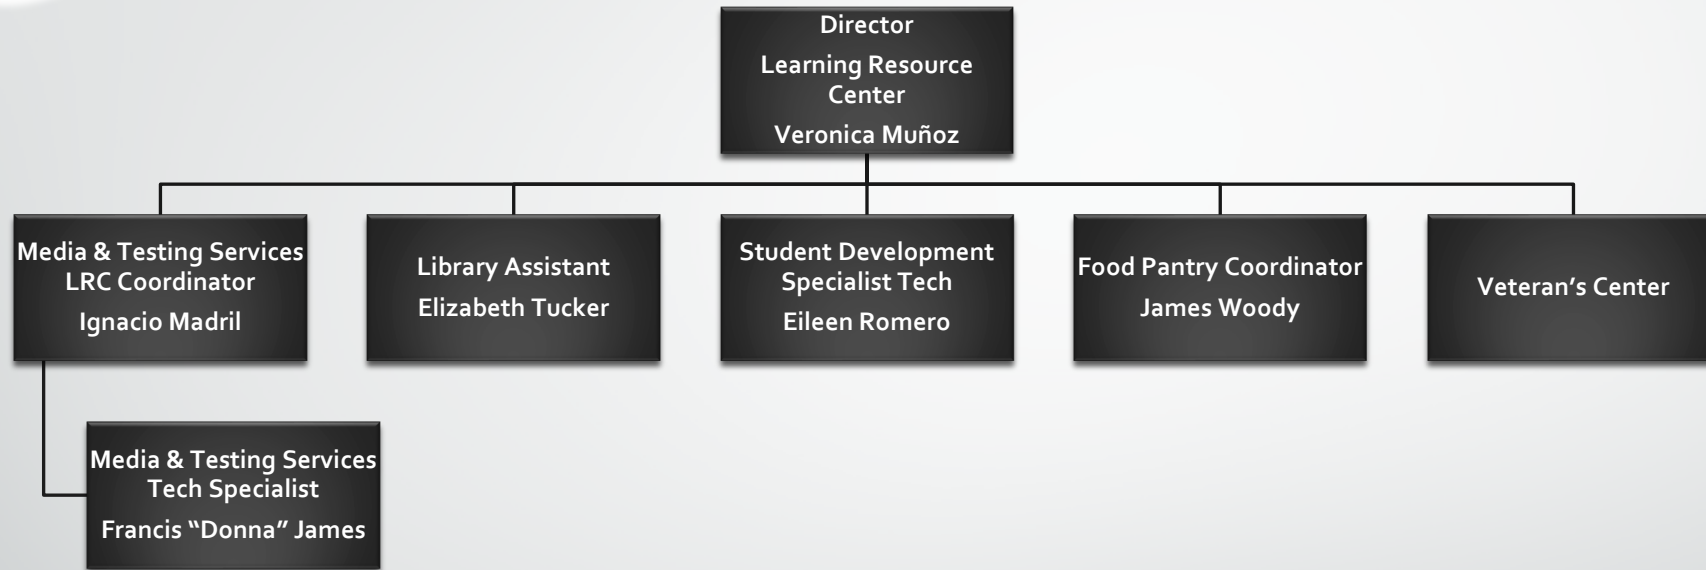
Director

Learning Resource Center

Veronica Muñoz

Media & Testing Services LRC Coordinator

Ignacio Madril

Library Assistant

Elizabeth Tucker

Student Development Specialist Tech

Eileen Romero

Food Pantry Coordinator

James Woody

Veteran's Center

Media & Testing Services Tech Specialist

Francis "Donna" James